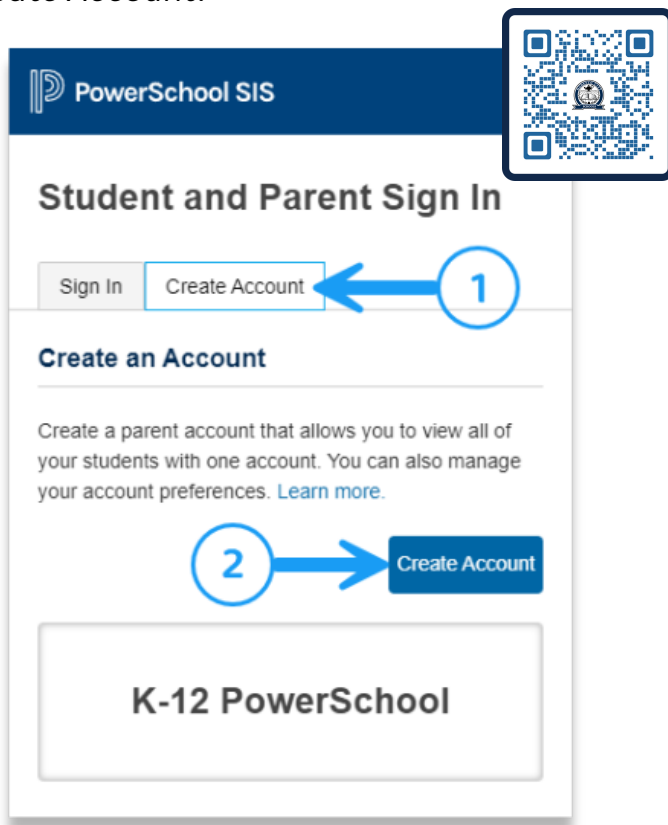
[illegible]

PowerSchool SIS

Student and Parent Sign In

Sign In | Create Account

1

Create an Account

Create a parent account that allows you to view all of your students with one account. You can also manage your account preferences. Learn more.

2

Create Account

K-12 PowerSchool